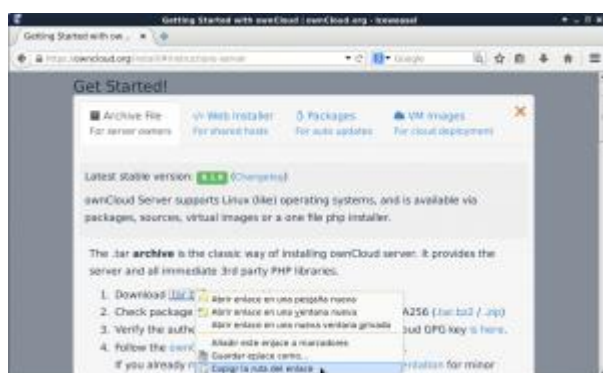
Getting Started with ownCloud | ownCloud.org - Iceweasel

Getting Started with ow... ×

https://owncloud.org/install/#instructions-server

Google

Get Started!

Archive File
For server owners

</> Web Installer
For shared hosts

Packages
For auto updates

VM Images
For cloud deployment

×

Latest stable version: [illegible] (Changelog)

ownCloud Server supports Linux (like) operating systems, and is available via packages, sources, virtual images or a one file php installer.

The .tar archive is the classic way of installing ownCloud server. It provides the server and all immediate 3rd party PHP libraries.

1. Download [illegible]
2. Check package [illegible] A256 (.tar.bz2 / .zip)
3. Verify the authe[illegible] oud GPG key is here.
4. Follow the own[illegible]
If you already r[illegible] ntation for minor

Abrir enlace en una pestaña nueva
Abrir enlace en una ventana nueva
Abrir enlace en una nueva ventana privada
Añadir este enlace a marcadores
Guardar enlace como...
Copiar la ruta del enlace